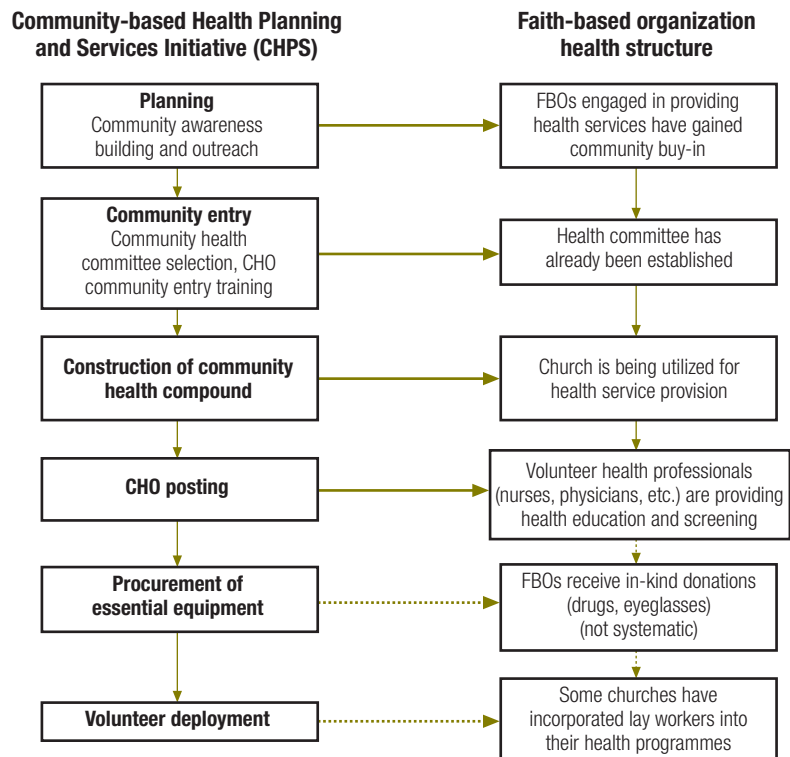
Community-based Health Planning and Services Initiative (CHPS)

Planning
Community awareness building and outreach

Community entry
Community health committee selection, CHO community entry training

Construction of community health compound

CHO posting

Procurement of essential equipment

Volunteer deployment

Faith-based organization health structure

FBOs engaged in providing health services have gained community buy-in

Health committee has already been established

Church is being utilized for health service provision

Volunteer health professionals (nurses, physicians, etc.) are providing health education and screening

FBOs receive in-kind donations (drugs, eyeglasses) (not systematic)

Some churches have incorporated lay workers into their health programmes